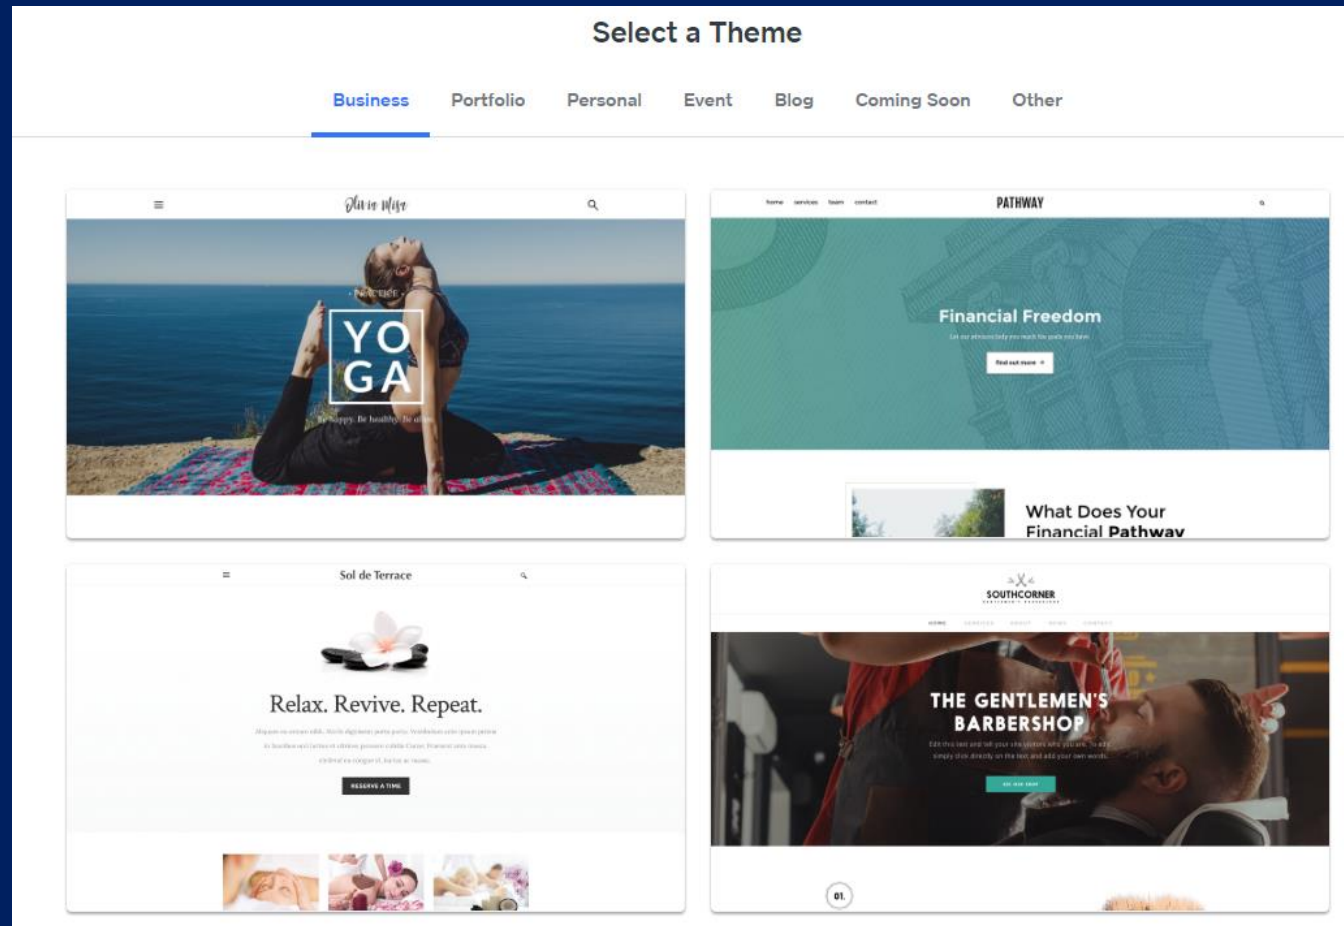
Select a Theme

Business Portfolio Personal Event Blog Coming Soon Other

Olivia Mira

PRACTICE

YO GA

Be happy. Be healthy. Be alive.

home services team contact PATHWAY

Financial Freedom

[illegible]

Find out more

What Does Your Financial Pathway

Sol de Terrace

Relax. Revive. Repeat.

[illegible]

RESERVE A TIME

SOUTHCORNER

HOME SERVICES ABOUT NEWS CONTACT

THE GENTLEMEN'S BARBERSHOP

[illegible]

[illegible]

01.